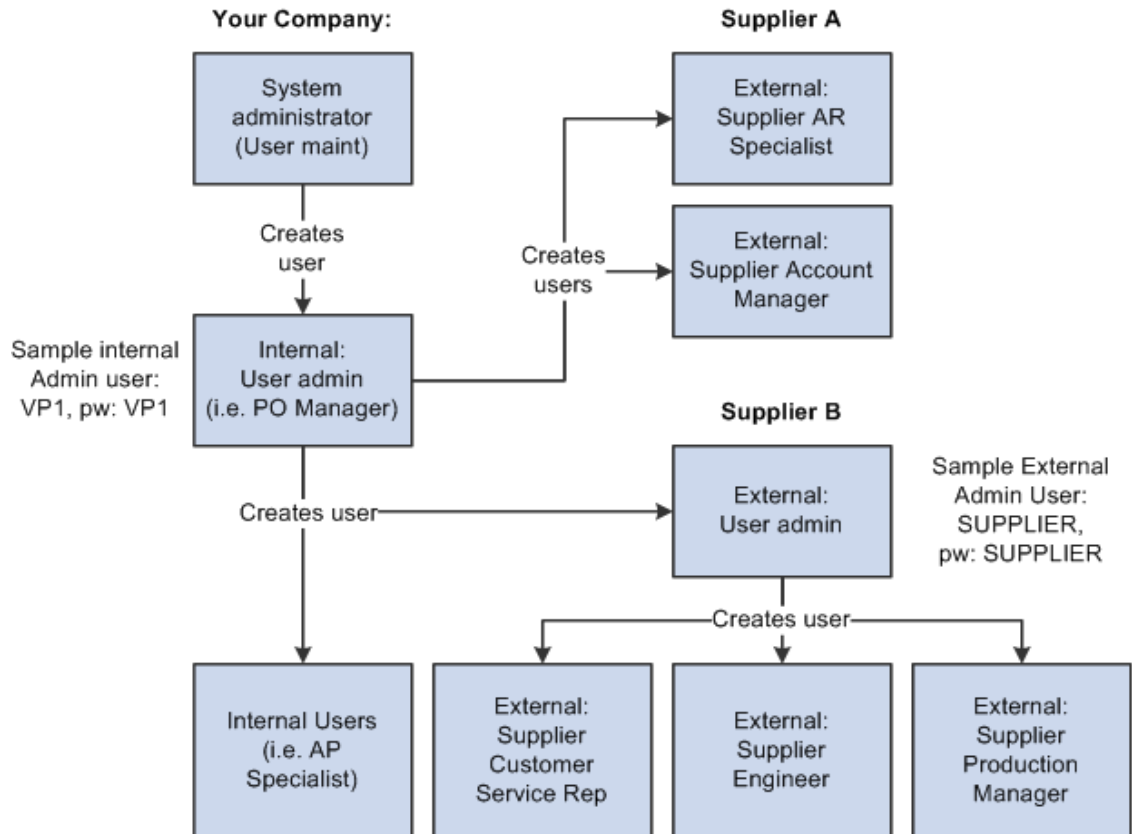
Your Company:

Supplier A

System administrator (User maint)

External: Supplier AR Specialist

Creates user

Creates users

External: Supplier Account Manager

Sample internal Admin user: VP1, pw: VP1

Internal: User admin (i.e. PO Manager)

Supplier B

External: User admin

Sample External Admin User: SUPPLIER, pw: SUPPLIER

Creates user

Creates user

Internal Users (i.e. AP Specialist)

External: Supplier Customer Service Rep

External: Supplier Engineer

External: Supplier Production Manager